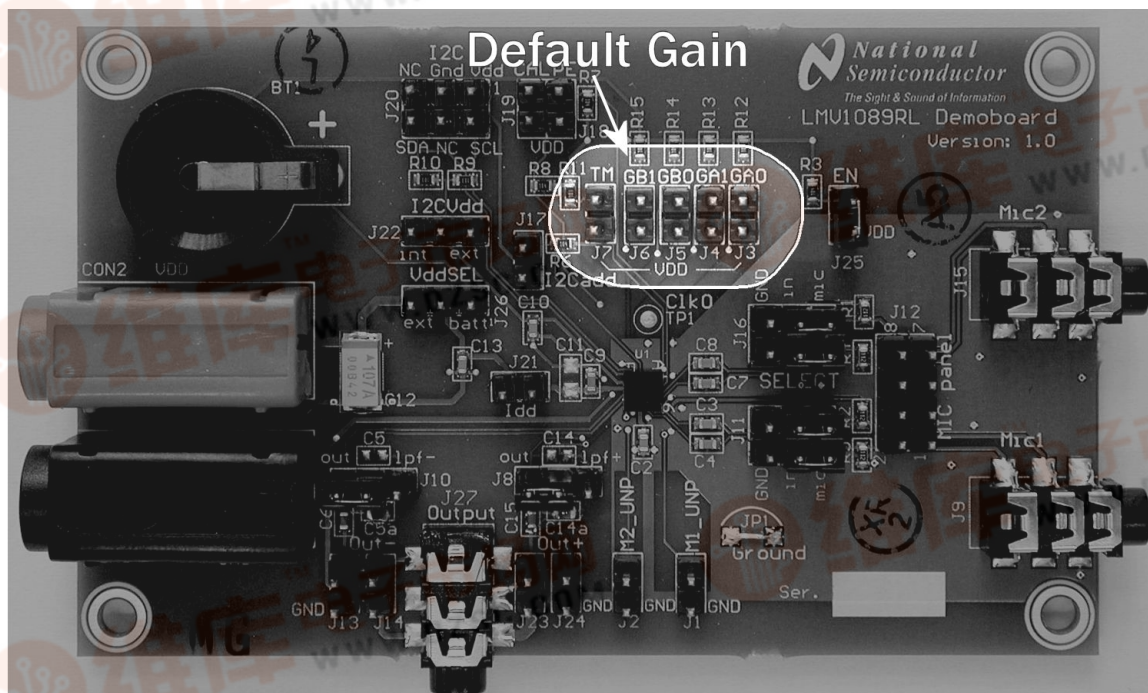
Default Gain

National Semiconductor
The Sight & Sound of Information
LMV1089RL Demoboard
Version: 1.0

BT1
I2C
NC Gnd Vdd CALPE
J20
J19
SDA NC SCL
VDD
R7
J18
R10 R9
R8
R11
R15 R14 R13 R12
TM GB1 GB0 GA1 GA0
J7 J6 J5 J4 J3
VDD
R3
EN
VDD
J25
I2CVdd
J22
int ext
J17
I2Cadd
CON2 VDD
VddSEL
ext batt
J26
C10
ClkO
TP1
Mic2
J15
GND in mic
J16
J12
C13
J21
Idd
C11
C9
U1
C8
C7
SELECT
MIC panel
G12
C3
C4
J11
C5
out
lpf-
J10
C14
lpf+
J8
C2
GND in mic
Mic1
J9
J27
Output
C6
C5a
Out-
C15
C14a
Out+
M2_UNP
M1_UNP
JP1
Ground
GND
J13 J14
J23 J24
GND
J2
GND
J1
GND
Ser.